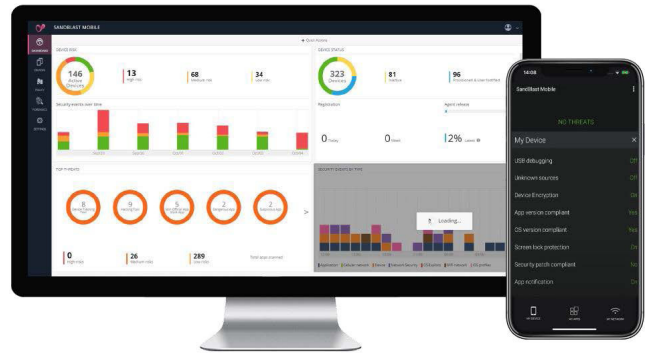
SANDBLAST MOBILE

+ Quick Actions

DEVICE RISK

146 Active Devices

13 High risk

68 Medium risk

34 Low risk

DEVICE STATUS

323 Devices

81 Inactive

96 Provisioned & unenrolled

Security events over time

Registration

Agent release

0 Today

0 Week

2% Latest

TOP THREATS

8

9

5

2

2

0 High risk

26 Medium risk

289 Low risk

Total apps scanned

Loading...

14:08

SandBlast Mobile

NO THREATS

My Device

USB debugging Off

Unknown sources Off

Device Encryption On

App version compliant Yes

OS version compliant Yes

Screen lock protection On

Security patch compliant No

App notification On